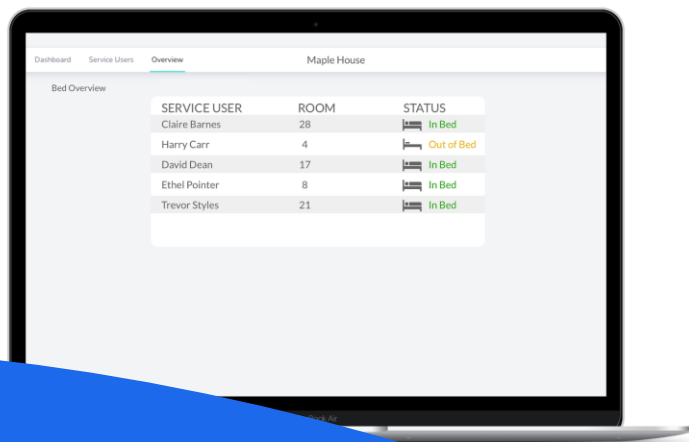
Dashboard Service Users Overview

Maple House

Bed Overview

| SERVICE USER | ROOM | STATUS |
|---|---|---|
| Claire Barnes | 28 | In Bed |
| Harry Carr | 4 | Out of Bed |
| David Dean | 17 | In Bed |
| Ethel Pointer | 8 | In Bed |
| Trevor Styles | 21 | In Bed |

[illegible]Book Air